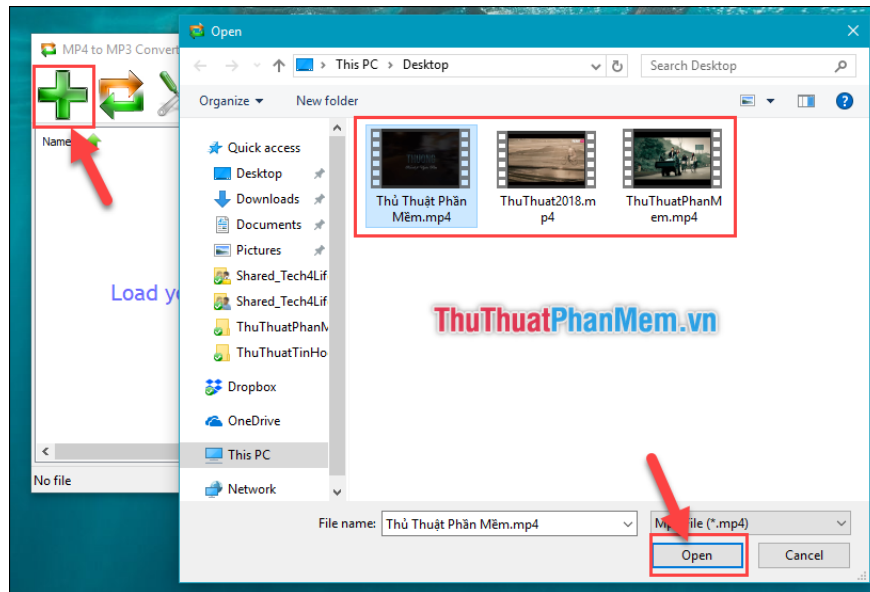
MP4 to MP3 Convert

Name

Load yo

No file

Open

This PC > Desktop

Search Desktop

Organize ▾

New folder

Quick access

Desktop

Downloads

Documents

Pictures

Shared_Tech4Lif

Shared_Tech4Lif

ThuThuatPhanM

ThuThuatTinHo

Dropbox

OneDrive

This PC

Network

Thủ Thuật Phần Mềm.mp4

ThuThuat2018.mp4

ThuThuatPhanMem.mp4

ThuThuatPhanMem.vn

File name:

Thủ Thuật Phần Mềm.mp4

Mp4 file (*.mp4)

Open

Cancel